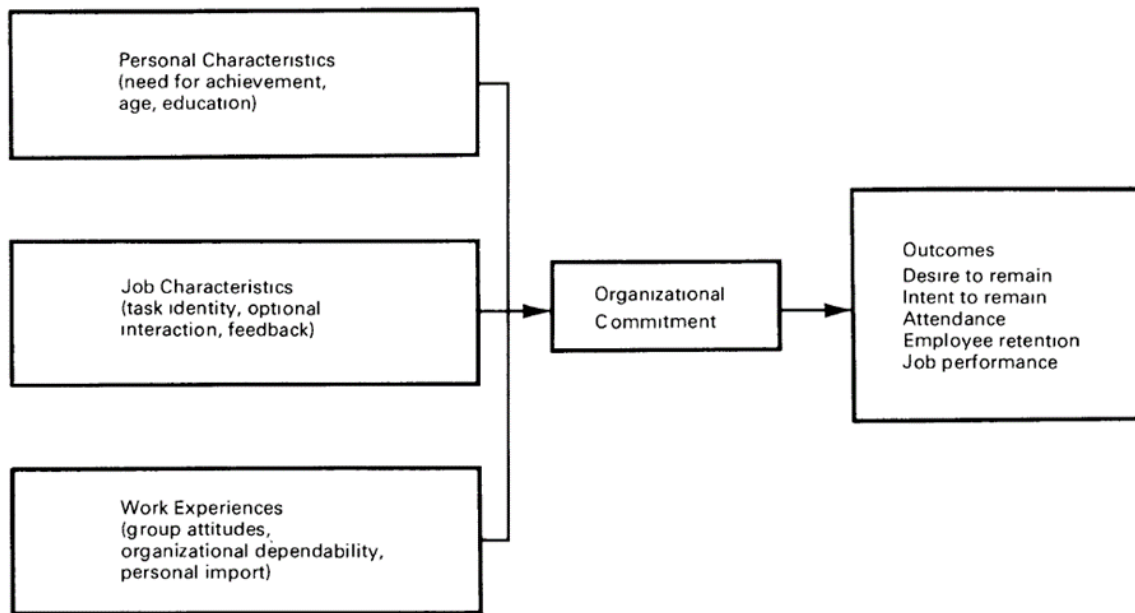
Personal Characteristics (need for achievement, age, education)

Job Characteristics (task identity, optional interaction, feedback)

Work Experiences (group attitudes, organizational dependability, personal import)

Organizational Commitment

Outcomes
Desire to remain
Intent to remain
Attendance
Employee retention
Job performance